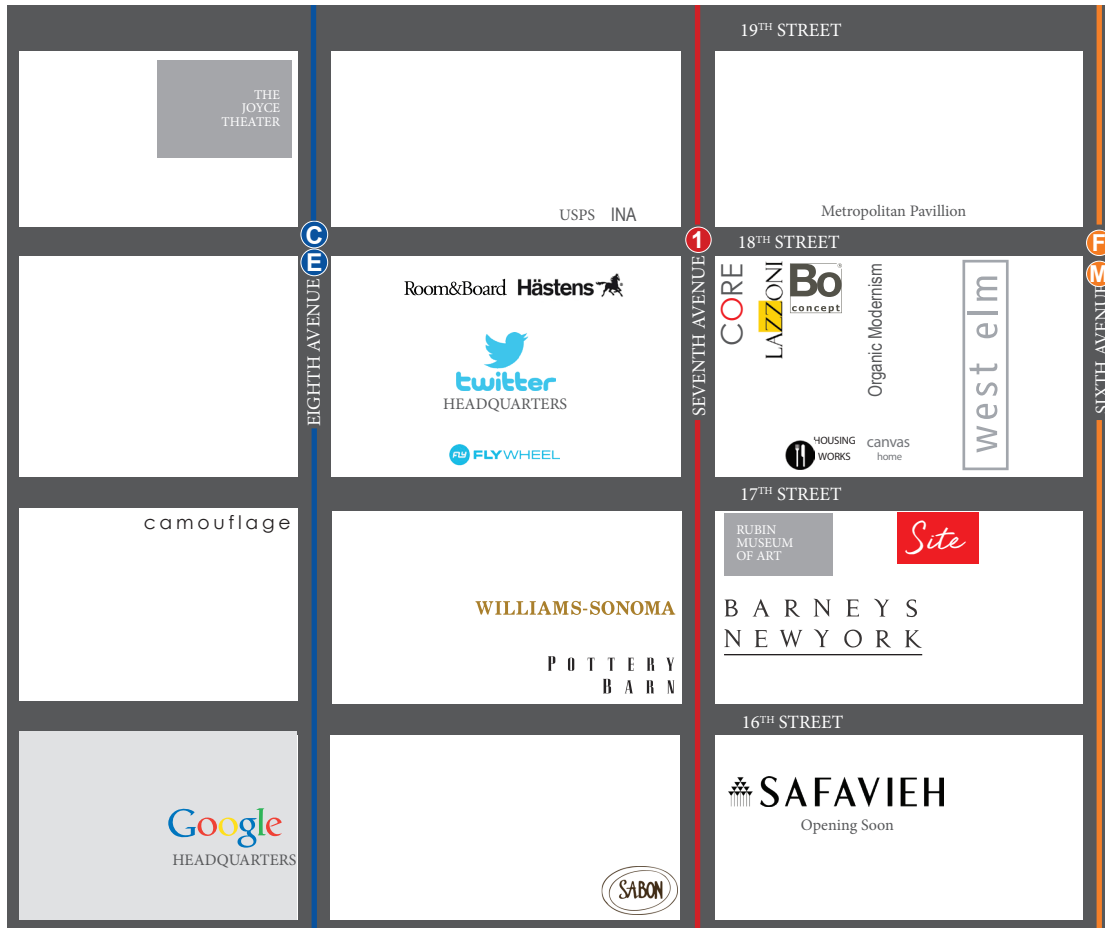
19TH STREET

THE JOYCE THEATER

USPS INA

Metropolitan Pavillion

C
E

1

18TH STREET

F
M

EIGHTH AVENUE

Room&Board Hästens

twitter
HEADQUARTERS

FLYWHEEL

SEVENTH AVENUE

CORE
LAZZONI
Bo concept
Organic Modernism
west elm

HOUSING WORKS
canvas home

SIXTH AVENUE

17TH STREET

camouflage

RUBIN MUSEUM OF ART

Site

BARNEYS NEWYORK

WILLIAMS-SONOMA

POTTERY BARN

16TH STREET

Google
HEADQUARTERS

SABON

SAFAVIEH
Opening Soon